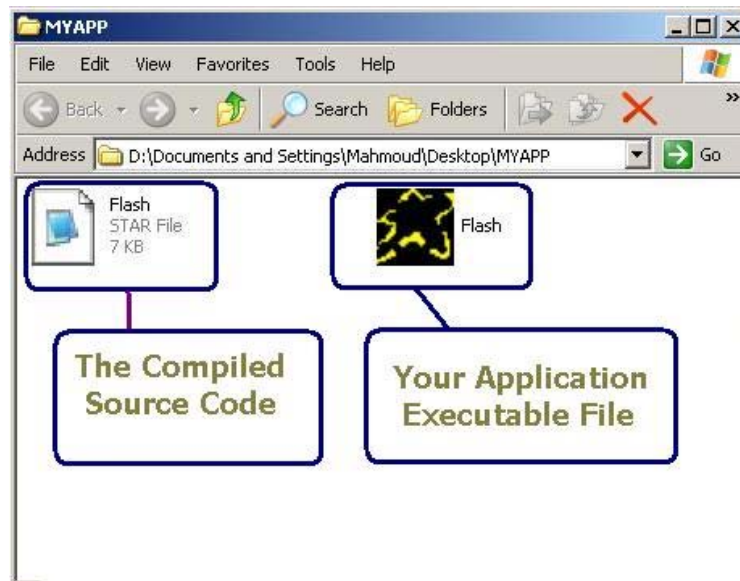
MYAPP

File Edit View Favorites Tools Help

Back Search Folders

Address D:\Documents and Settings\Mahmoud\Desktop\MYAPP Go

Flash
STAR File
7 KB

Flash

The Compiled Source Code

Your Application Executable File